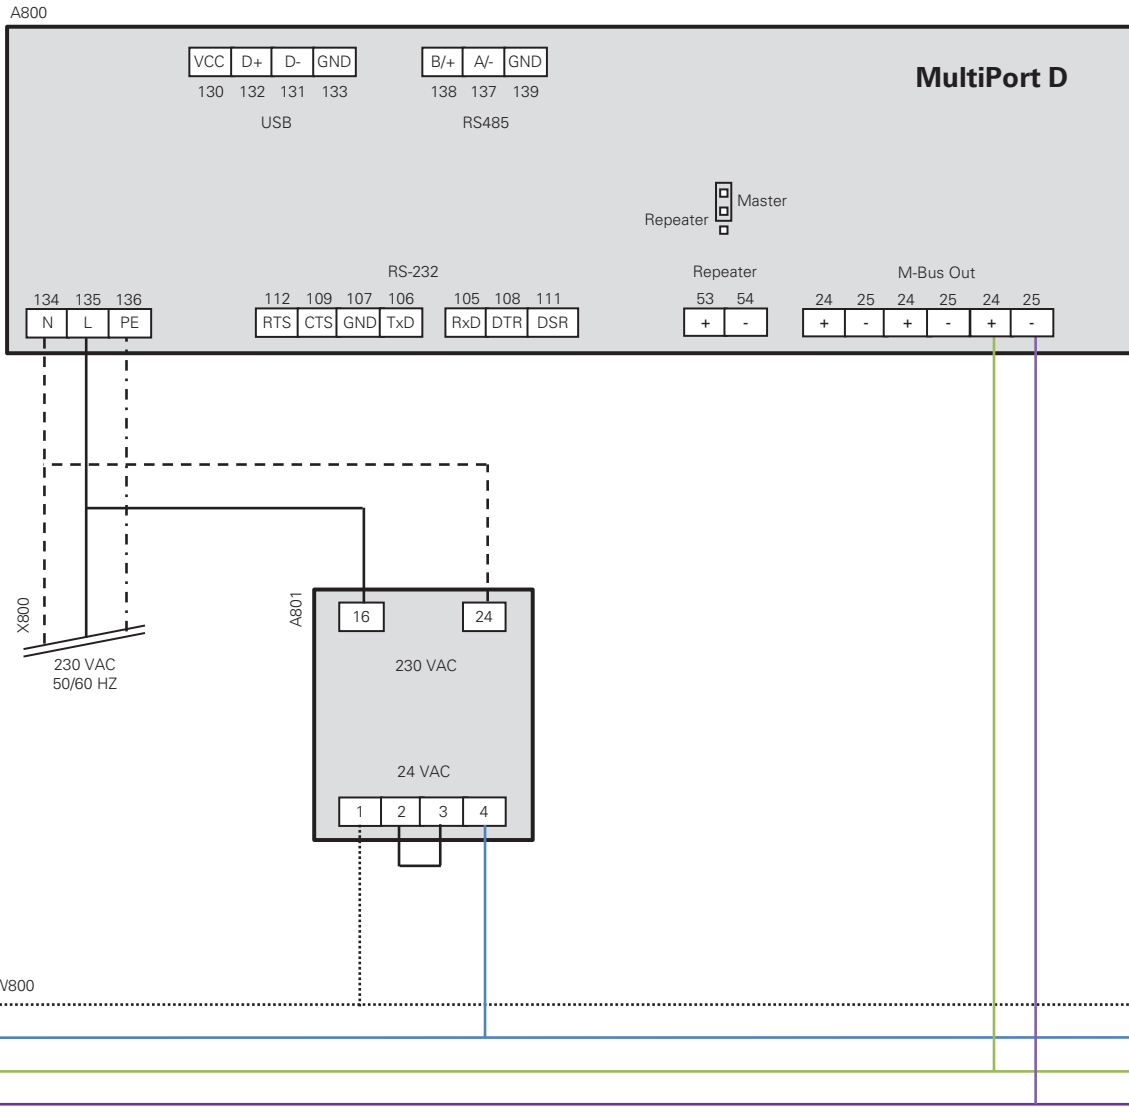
A800

VCC D+ D- GND
130 132 131 133
USB

B/+ A/- GND
138 137 139
RS485

MultiPort D

Master
Repeater

RS-232
Repeater
M-Bus Out

134 135 136
N L PE

112 109 107 106
RTS CTS GND TxD

105 108 111
RxD DTR DSR

53 54
+ -

24 25 24 25 24 25
+ - + - + -

X800
230 VAC
50/60 HZ

A801
16 24
230 VAC
24 VAC
1 2 3 4

V800